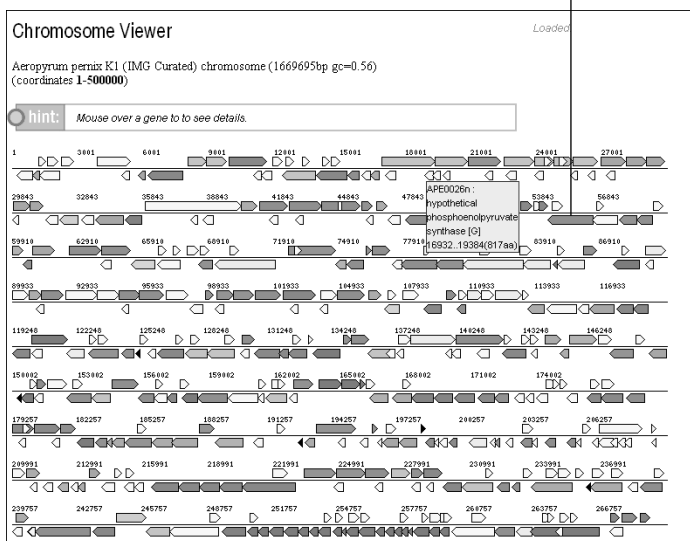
Chromosome Viewer

Loaded

Aeropyrum pernix K1 (IMG Curated) chromosome (1669695bp gc=0.56) (coordinates **1-500000**)

hint: Mouse over a gene to to see details.

1 3001 6001 9001 12001 15001 18001 21001 24001 27001

29843 32843 35843 38843 41843 44843 47843 53843 56843

APE0026n : hypothetical phosphoenolpyruvate synthase [G] 16932..19384(817aa)

59910 62910 65910 68910 71910 74910 77910 83910 86910

89933 92933 95933 98933 101933 104933 107933 110933 113933 116933

119248 122248 125248 128248 131248 134248 137248 140248 143248 146248

150002 153002 156002 159002 162002 165002 168002 171002 174002

179257 182257 185257 188257 191257 194257 197257 200257 203257 206257

209991 212991 215991 218991 221991 224991 227991 230991 233991 236991

239757 242757 245757 248757 251757 254757 257757 260757 263757 266757